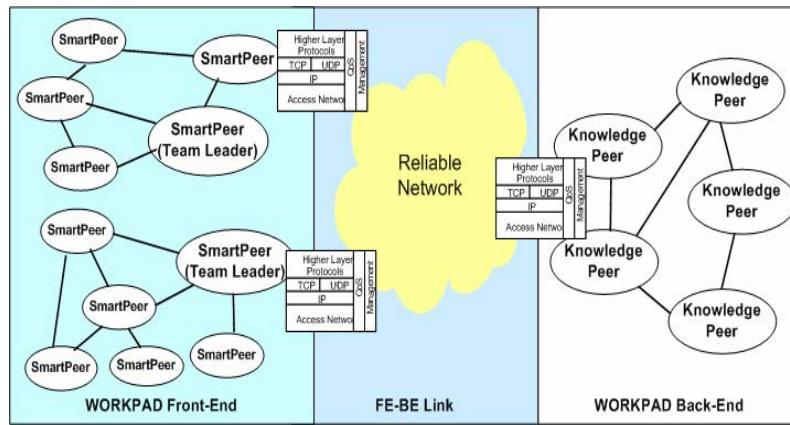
SmartPeer

SmartPeer

SmartPeer

SmartPeer (Team Leader)

SmartPeer

Higher Layer Protocols

TCP | UDP

IP

Access Networ

QoS Management

SmartPeer

SmartPeer (Team Leader)

SmartPeer

SmartPeer

SmartPeer

SmartPeer

Higher Layer Protocols

TCP | UDP

IP

Access Networ

QoS Management

Reliable Network

Higher Layer Protocols

TCP | UDP

IP

Access Networ

QoS Management

Knowledge Peer

Knowledge Peer

Knowledge Peer

Knowledge Peer

Knowledge Peer

WORKPAD Front-End

FE-BE Link

WORKPAD Back-End